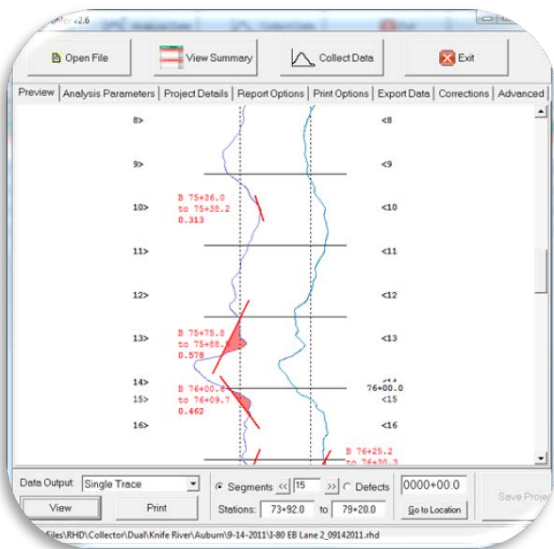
v2.6

Open File
View Summary
Collect Data
Exit

Preview | Analysis Parameters | Project Details | Report Options | Print Options | Export Data | Corrections | Advanced

8>
<8
9>
<9
B 75+36.0
to 75+38.2
0.313
10>
<10
11>
<11
12>
<12
B 75+75.8
to 75+88.
0.578
13>
<13
14>
76+00.0
B 76+00.
15>
to 76+09.7
<15
0.462
16>
<16
B 76+25.2
to 76+30.

Data Output: Single Trace
View
Print
Segments << 15 >>
Defects
0000+00.0
Stations: 73+92.0 to 79+28.0
Go to Location
Save Proje

Files\RHD\Collector\Dual\Knife River\Auburn\9-14-2011\I-80 EB Lane 2_09142011.rhd